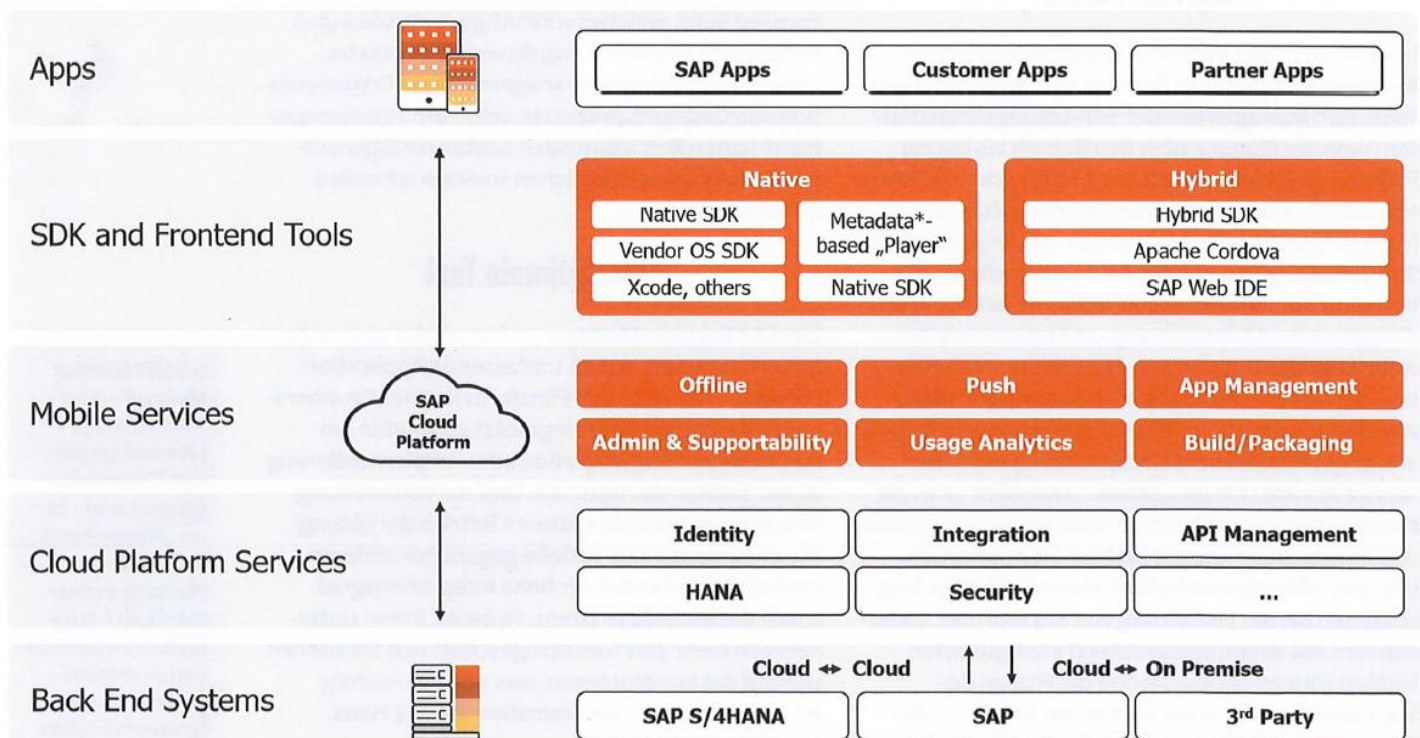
Apps

SAP Apps | Customer Apps | Partner Apps

SDK and Frontend Tools

Native
Native SDK
Vendor OS SDK
Xcode, others
Metadata*-based „Player"
Native SDK

Hybrid
Hybrid SDK
Apache Cordova
SAP Web IDE

Mobile Services

SAP Cloud Platform

Offline | Push | App Management
Admin & Supportability | Usage Analytics | Build/Packaging

Cloud Platform Services

Identity | Integration | API Management
HANA | Security | ...

Back End Systems

Cloud ↔ Cloud    Cloud ↔ On Premise

SAP S/4HANA | SAP | 3rd Party